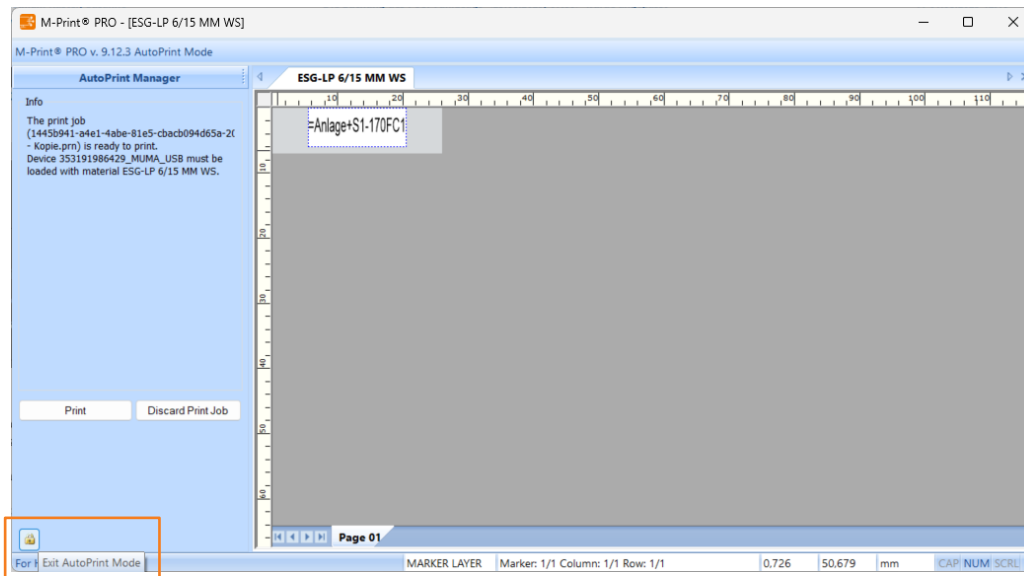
M-Print® PRO - [ESG-LP 6/15 MM WS]

M-Print® PRO v. 9.12.3 AutoPrint Mode

AutoPrint Manager

Info

The print job (1445b941-a4e1-4abe-81e5-cbacb094d65a-2( - Kopie.prn) is ready to print. Device 353191986429_MUMA_USB must be loaded with material ESG-LP 6/15 MM WS.

Print

Discard Print Job

ESG-LP 6/15 MM WS

10 20 30 40 50 60 70 80 90 100 110

10 20 30 40 50 60

=Anlage+S1-170FC1

Page 01

For I

Exit AutoPrint Mode

MARKER LAYER

Marker: 1/1 Column: 1/1 Row: 1/1

0,726

50,679

mm

CAP NUM SCRL